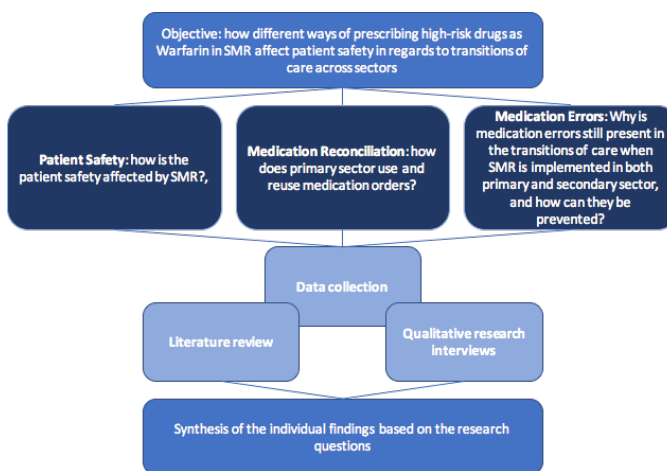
Objective: how different ways of prescribing high-risk drugs as Warfarin in SMR affect patient safety in regards to transitions of care across sectors

Patient Safety: how is the patient safety affected by SMR?,

Medication Reconciliation: how does primary sector use and reuse medication orders?

Medication Errors: Why is medication errors still present in the transitions of care when SMR is implemented in both primary and secondary sector, and how can they be prevented?

Data collection

Literature review

Qualitative research interviews

Synthesis of the individual findings based on the research questions